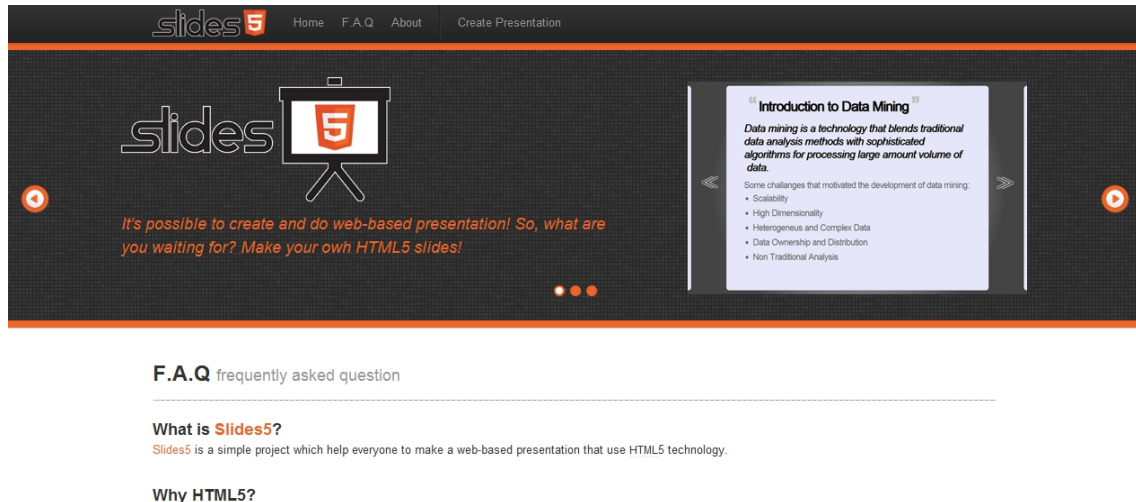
slides 5 Home F.A.Q About Create Presentation

slides 5

It's possible to create and do web-based presentation! So, what are you waiting for? Make your owh HTML5 slides!

“ Introduction to Data Mining ”

Data mining is a technology that blends traditional data analysis methods with sophisticated algorithms for processing large amount volume of data.

Some challanges that motivated the development of data mining:
- Scalability
- High Dimensionality
- Heterogeneous and Complex Data
- Data Ownership and Distribution
- Non Traditional Analysis

F.A.Q frequently asked question

What is Slides5?
Slides5 is a simple project which help everyone to make a web-based presentation that use HTML5 technology.

Why HTML5?